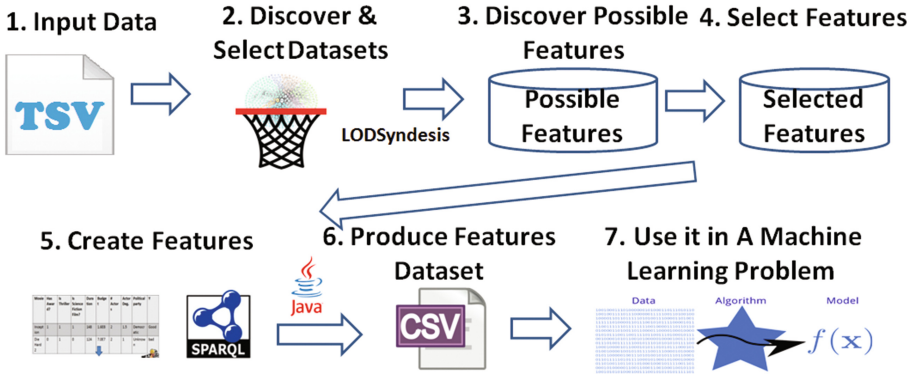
1. Input Data

TSV

2. Discover & Select Datasets

LODSyndesis

3. Discover Possible Features

Possible Features

4. Select Features

Selected Features

5. Create Features

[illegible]

SPARQL

Java

6. Produce Features Dataset

CSV

7. Use it in A Machine Learning Problem

Data

Algorithm

Model

$f(\mathbf{x})$